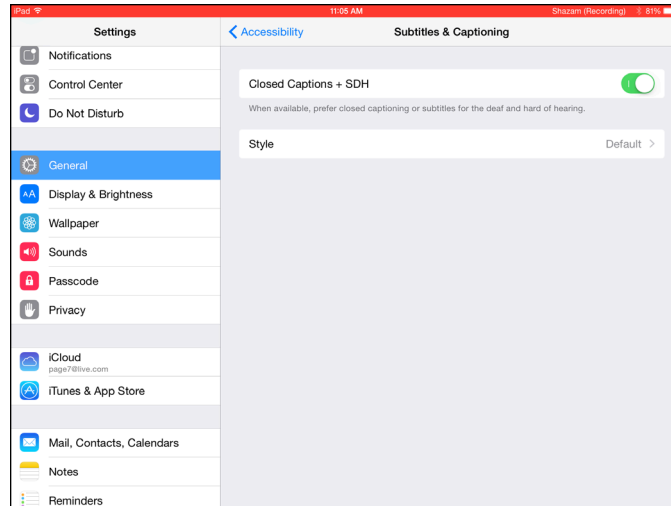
iPad
11:05 AM
Shazam (Recording) 81%

Settings
Notifications
Control Center
Do Not Disturb
General
Display & Brightness
Wallpaper
Sounds
Passcode
Privacy
iCloud
page7@live.com
iTunes & App Store
Mail, Contacts, Calendars
Notes
Reminders

Accessibility
Subtitles & Captioning

Closed Captions + SDH
When available, prefer closed captioning or subtitles for the deaf and hard of hearing.

Style
Default